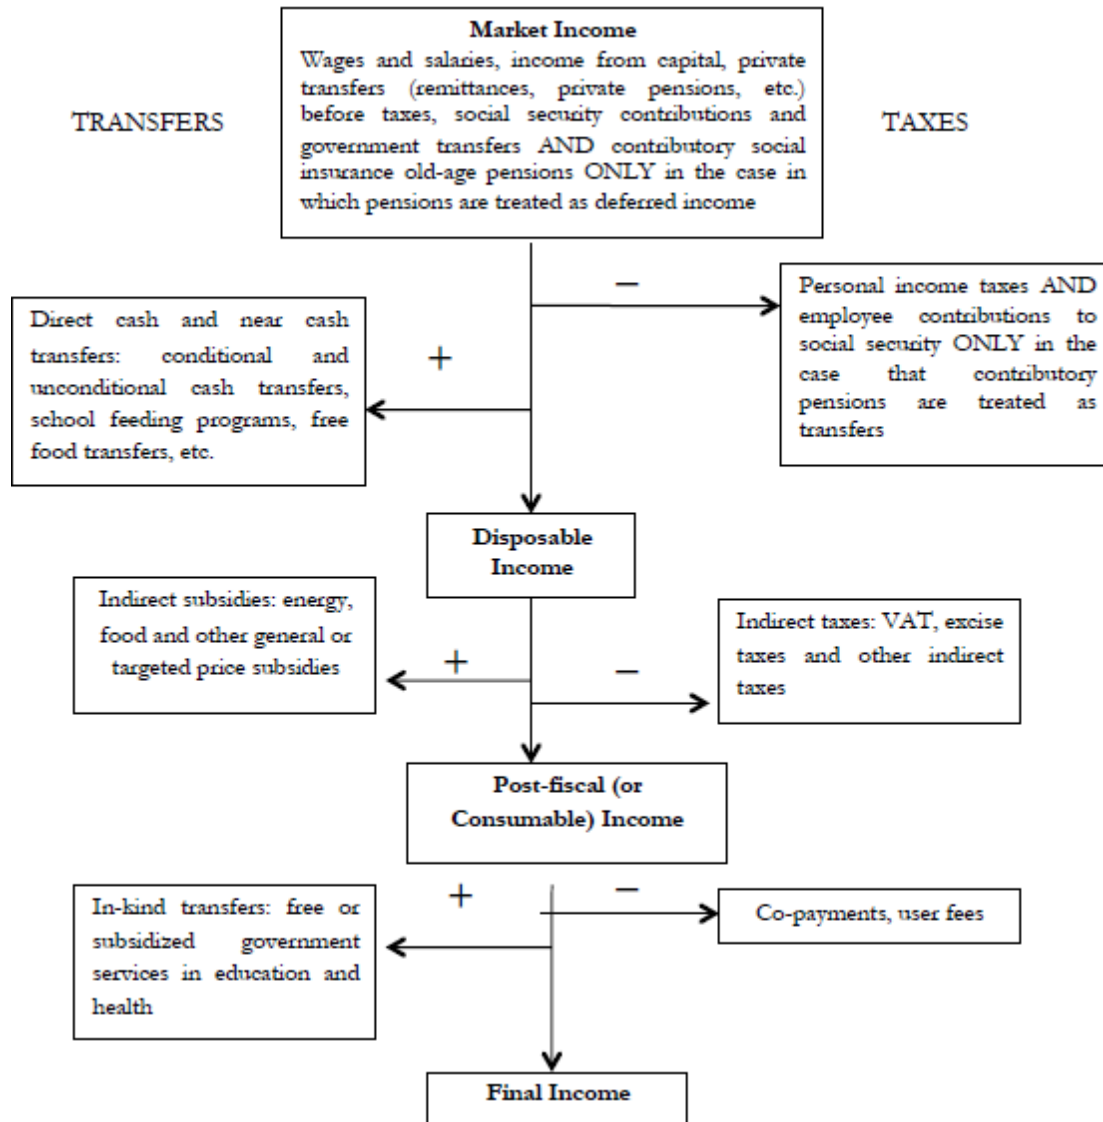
TRANSFERS

Market Income
Wages and salaries, income from capital, private transfers (remittances, private pensions, etc.) before taxes, social security contributions and government transfers AND contributory social insurance old-age pensions ONLY in the case in which pensions are treated as deferred income

TAXES

−

Personal income taxes AND employee contributions to social security ONLY in the case that contributory pensions are treated as transfers

+

Direct cash and near cash transfers: conditional and unconditional cash transfers, school feeding programs, free food transfers, etc.

Disposable Income

Indirect subsidies: energy, food and other general or targeted price subsidies

+

−

Indirect taxes: VAT, excise taxes and other indirect taxes

Post-fiscal (or Consumable) Income

+

−

In-kind transfers: free or subsidized government services in education and health

Co-payments, user fees

Final Income